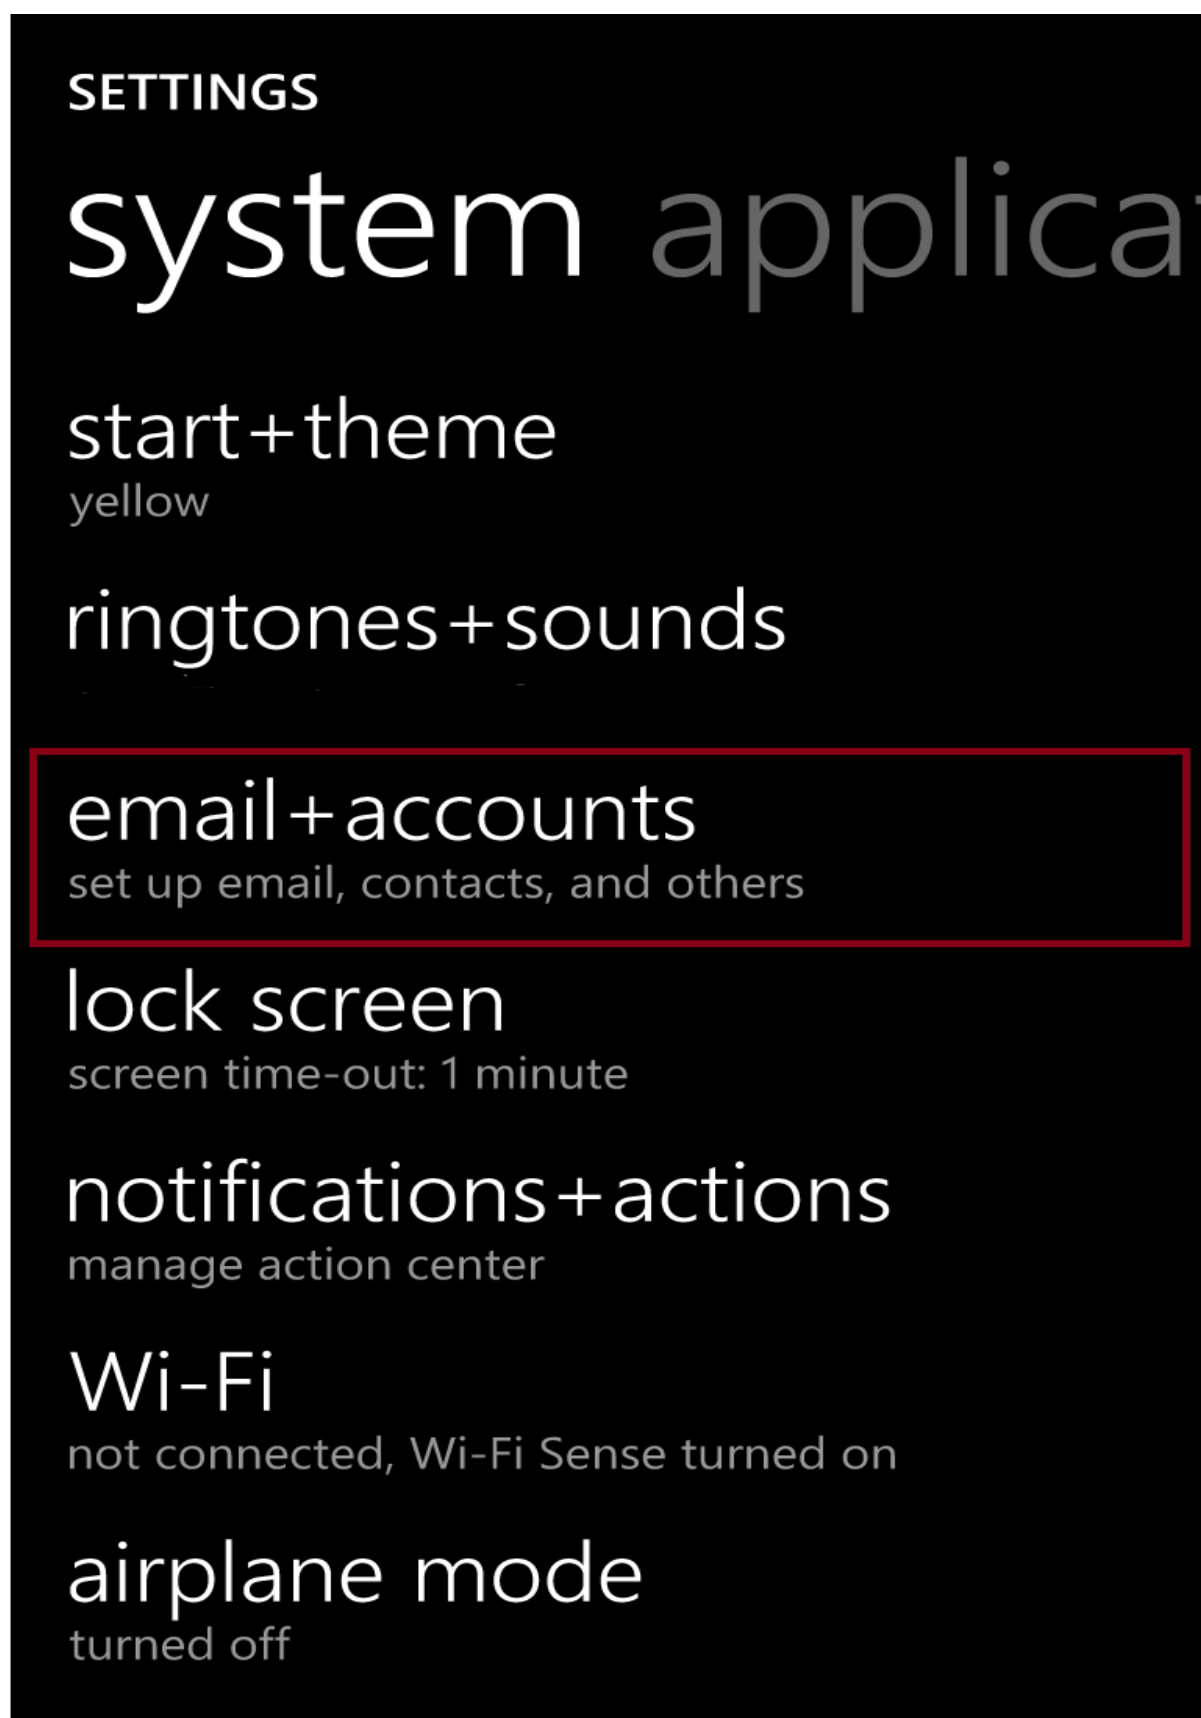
SETTINGS

system applica

start+theme
yellow

ringtones+sounds
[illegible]

email+accounts
set up email, contacts, and others

lock screen
screen time-out: 1 minute

notifications+actions
manage action center

Wi-Fi
not connected, Wi-Fi Sense turned on

airplane mode
turned off